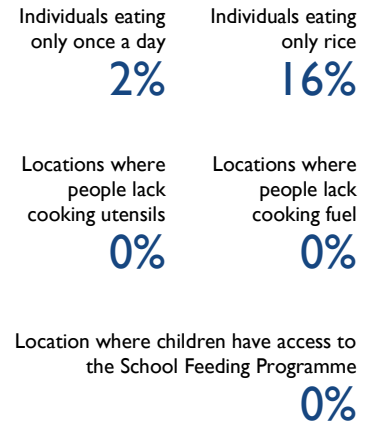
Individuals eating only once a day
2%

Individuals eating only rice
16%

Locations where people lack cooking utensils
0%

Locations where people lack cooking fuel
0%

Location where children have access to the School Feeding Programme
0%